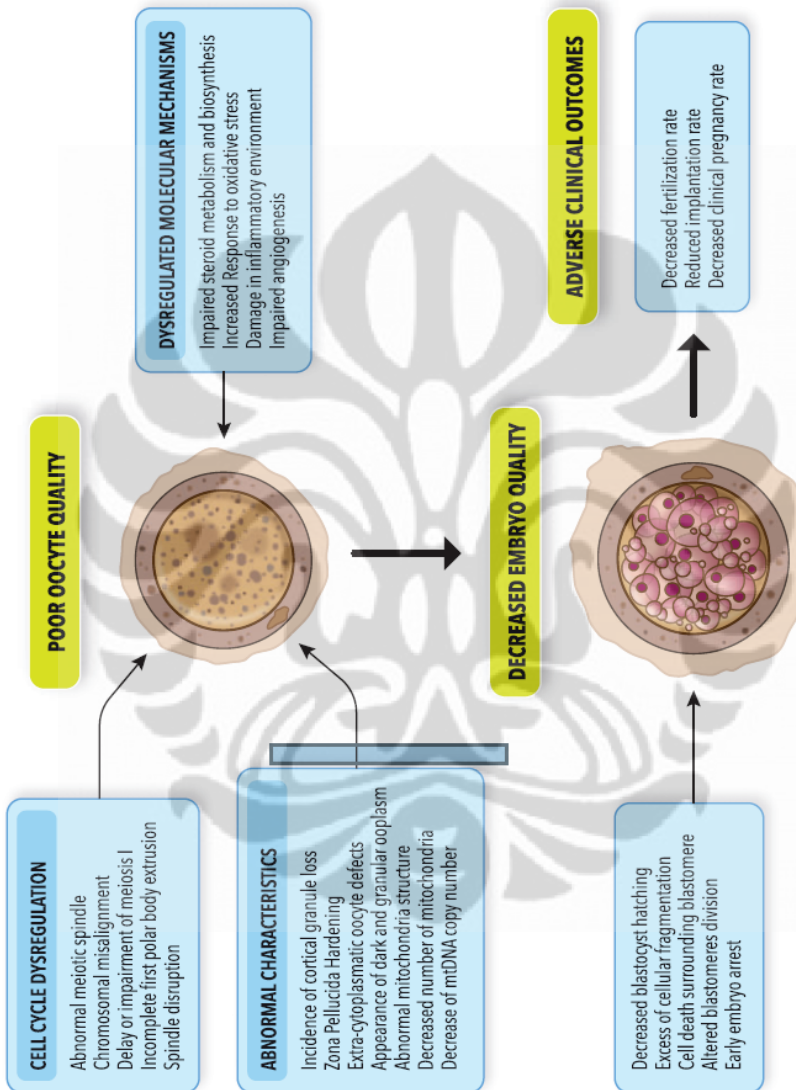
CELL CYCLE DYSREGULATION

Abnormal meiotic spindle
Chromosomal misalignment
Delay or impairment of meiosis I
Incomplete first polar body extrusion
Spindle disruption

ABNORMAL CHARACTERISTICS

Incidence of cortical granule loss
Zona Pellucida Hardening
Extra-cytoplasmatic oocyte defects
Appearance of dark and granular ooplasm
Abnormal mitochondria structure
Decreased number of mitochondria
Decrease of mtDNA copy number

POOR OOCYTE QUALITY

DYSREGULATED MOLECULAR MECHANISMS

Impaired steroid metabolism and biosynthesis
Increased Response to oxidative stress
Damage in inflammatory environment
Impaired angiogenesis

DECREASED EMBRYO QUALITY

Decreased blastocyst hatching
Excess of cellular fragmentation
Cell death surrounding blastomere
Altered blastomeres division
Early embryo arrest

ADVERSE CLINICAL OUTCOMES

Decreased fertilization rate
Reduced implantation rate
Decreased clinical pregnancy rate